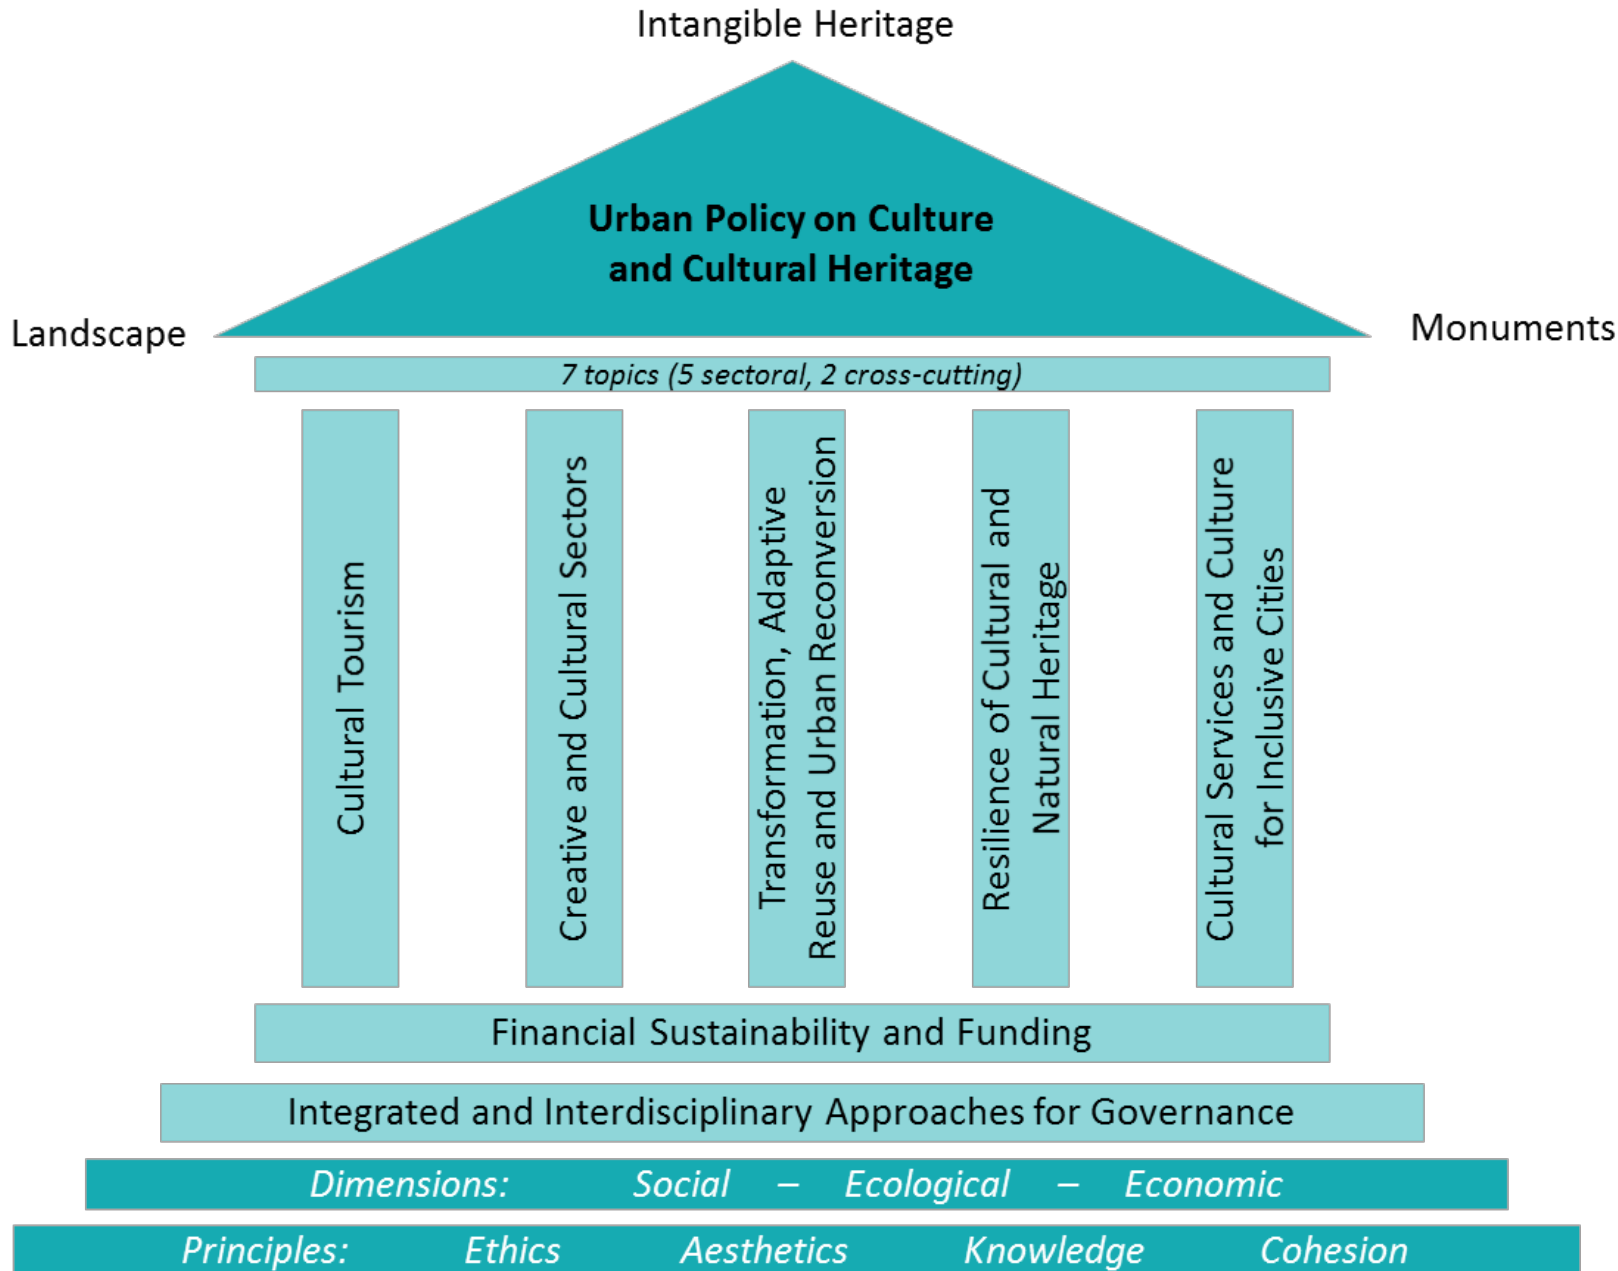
Intangible Heritage

Urban Policy on Culture and Cultural Heritage

Landscape

Monuments

7 topics (5 sectoral, 2 cross-cutting)

Cultural Tourism

Creative and Cultural Sectors

Transformation, Adaptive Reuse and Urban Reconversion

Resilience of Cultural and Natural Heritage

Cultural Services and Culture for Inclusive Cities

Financial Sustainability and Funding

Integrated and Interdisciplinary Approaches for Governance

Dimensions: Social – Ecological – Economic

Principles: Ethics Aesthetics Knowledge Cohesion